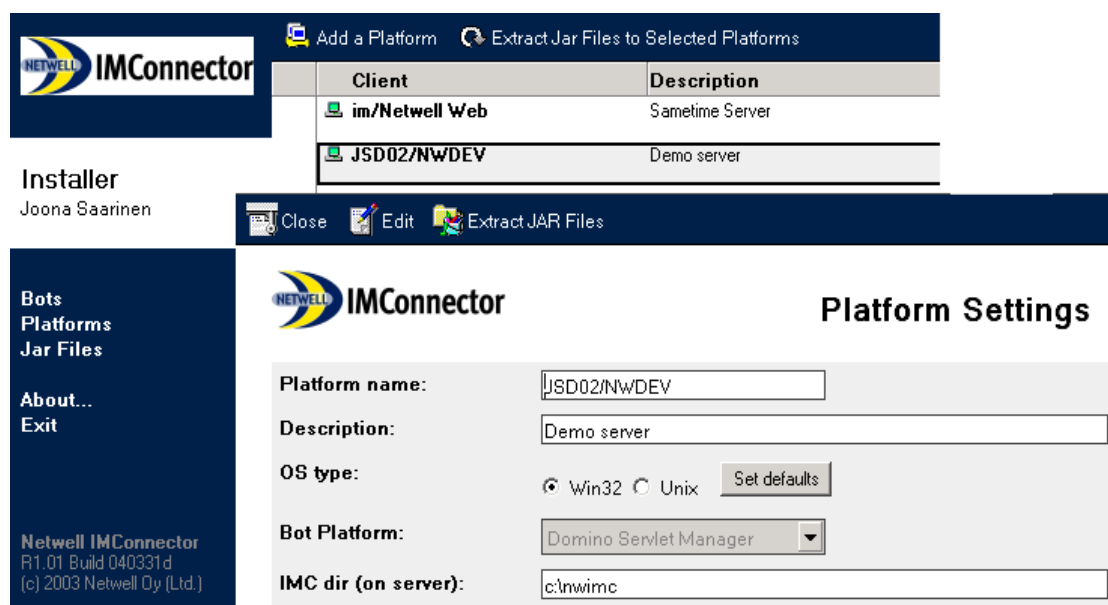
NETWELL IMConnector

Add a Platform   Extract Jar Files to Selected Platforms

| Client | Description |
|---|---|
| im/Netwell Web | Sametime Server |
| JSD02/NWDEV | Demo server |

Installer
Joona Saarinen

Close   Edit   Extract JAR Files

Bots
Platforms
Jar Files

About...
Exit

Netwell IMConnector
R1.01 Build 040331d
(c) 2003 Netwell Oy (Ltd.)

NETWELL IMConnector

Platform Settings

Platform name: JSD02/NWDEV

Description: Demo server

OS type: Win32 Unix Set defaults

Bot Platform: Domino Servlet Manager

IMC dir (on server): c:\nwimc